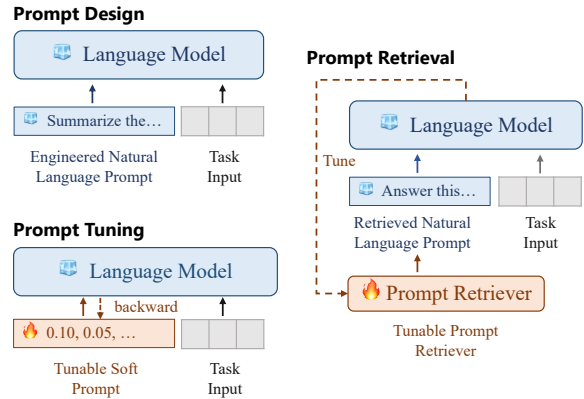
Prompt Design

Language Model

Summarize the…

Engineered Natural Language Prompt

Task Input

Prompt Tuning

Language Model

backward

0.10, 0.05, …

Tunable Soft Prompt

Task Input

Prompt Retrieval

Language Model

Tune

Answer this…

Retrieved Natural Language Prompt

Task Input

Prompt Retriever

Tunable Prompt Retriever